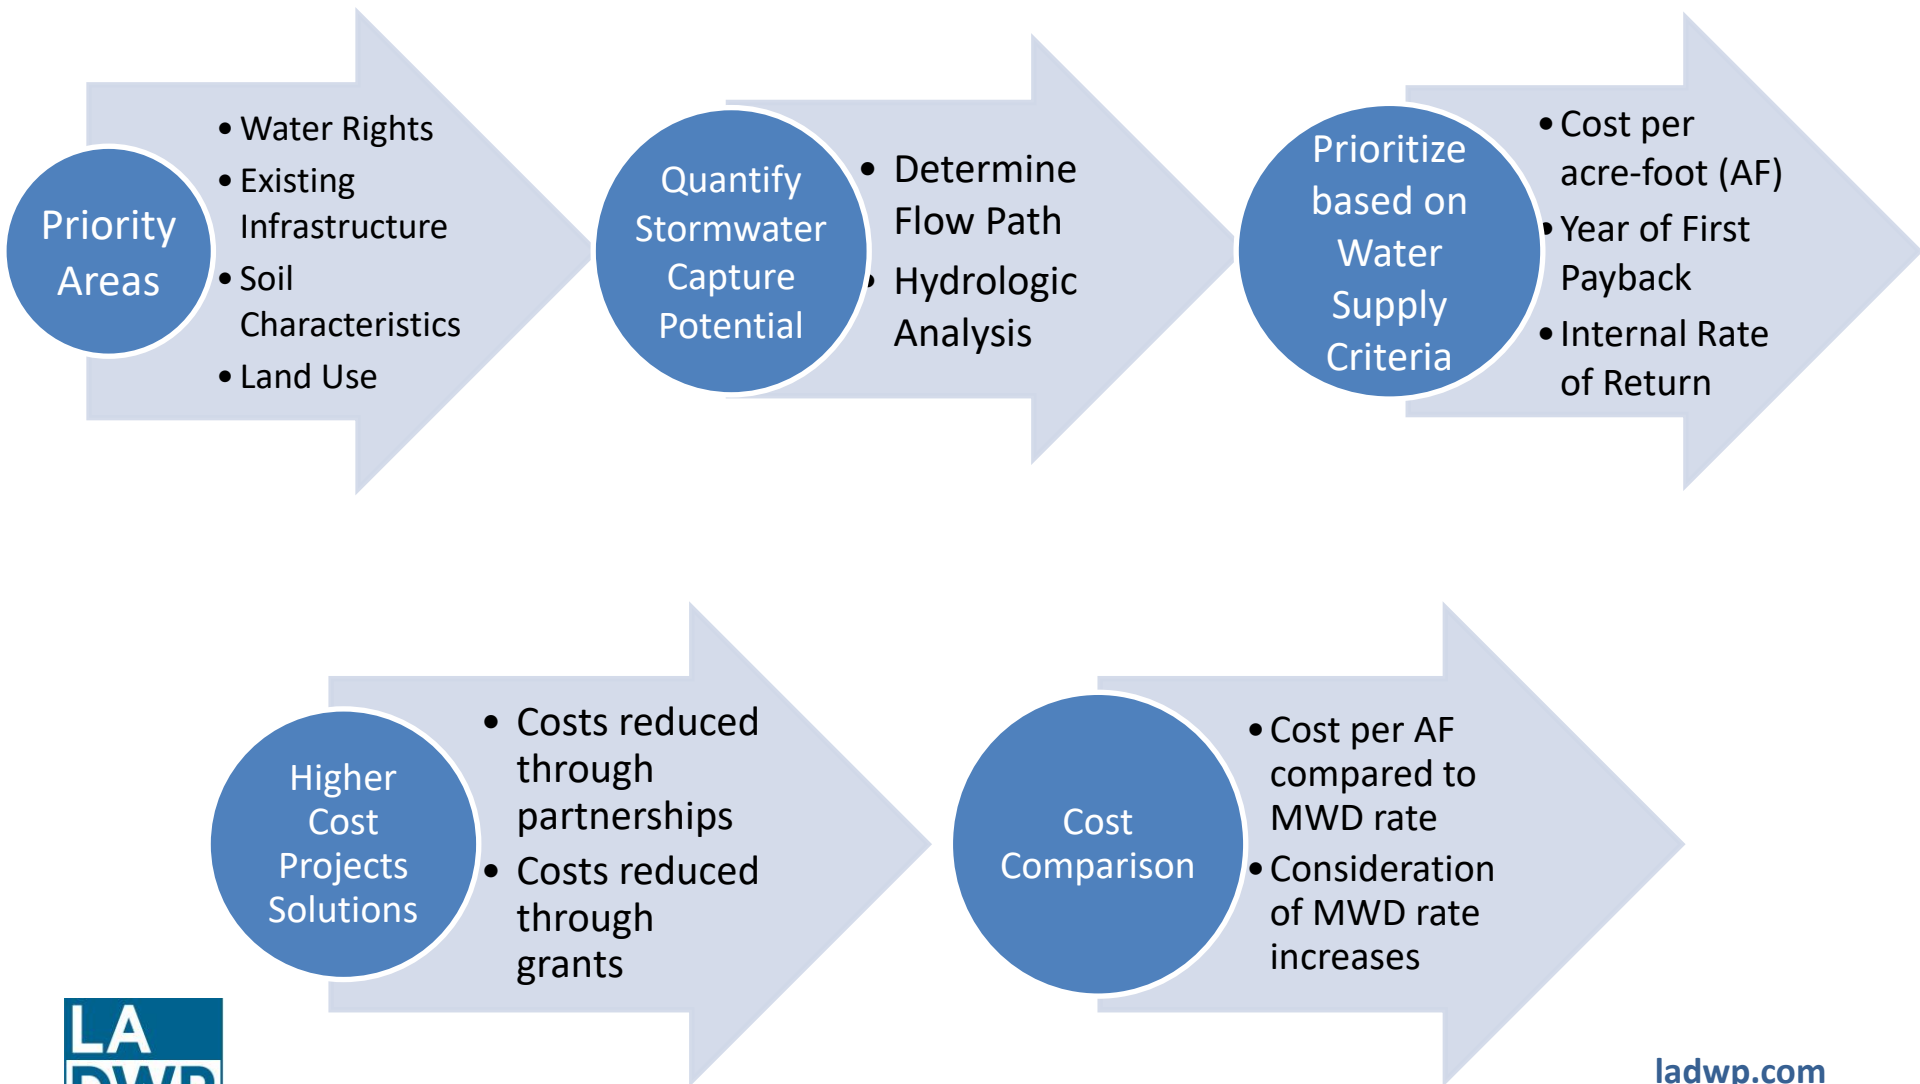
Priority Areas

• Water Rights
• Existing Infrastructure
• Soil Characteristics
• Land Use

Quantify Stormwater Capture Potential

• Determine Flow Path
• Hydrologic Analysis

Prioritize based on Water Supply Criteria

• Cost per acre-foot (AF)
• Year of First Payback
• Internal Rate of Return

Higher Cost Projects Solutions

• Costs reduced through partnerships
• Costs reduced through grants

Cost Comparison

• Cost per AF compared to MWD rate
• Consideration of MWD rate increases

LA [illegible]

ladwp.com